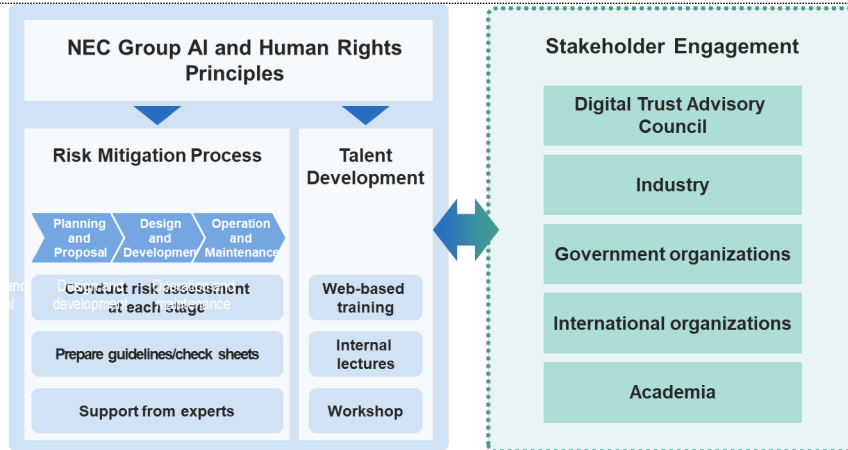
NEC Group AI and Human Rights Principles

Risk Mitigation Process

Planning and Proposal

Design and Development

Operation and Maintenance

Conduct risk assessment at each stage

Prepare guidelines/check sheets

Support from experts

Talent Development

Web-based training

Internal lectures

Workshop

Stakeholder Engagement

Digital Trust Advisory Council

Industry

Government organizations

International organizations

Academia